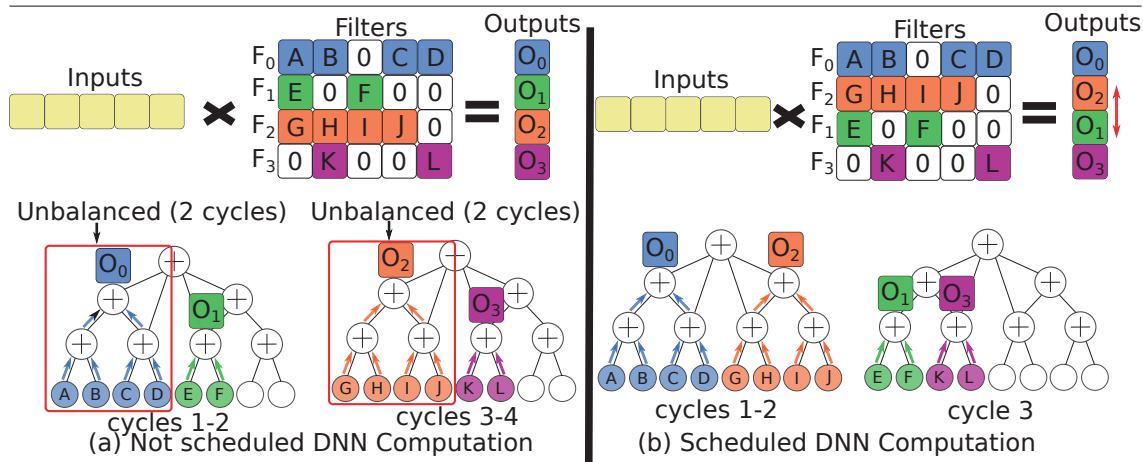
Inputs

Filters

| $F_0$ | A | B | 0 | C | D |
|---|---|---|---|---|---|
| $F_1$ | E | 0 | F | 0 | 0 |
| $F_2$ | G | H | I | J | 0 |
| $F_3$ | 0 | K | 0 | 0 | L |

Outputs

$O_0$
$O_1$
$O_2$
$O_3$

Unbalanced (2 cycles)

$O_0$

$O_1$

A B C D E F

cycles 1-2

Unbalanced (2 cycles)

$O_2$

$O_3$

G H I J K L

cycles 3-4

(a) Not scheduled DNN Computation

Inputs

Filters

| $F_0$ | A | B | 0 | C | D |
|---|---|---|---|---|---|
| $F_2$ | G | H | I | J | 0 |
| $F_1$ | E | 0 | F | 0 | 0 |
| $F_3$ | 0 | K | 0 | 0 | L |

Outputs

$O_0$
$O_2$
$O_1$
$O_3$

$O_0$

$O_2$

A B C D G H I J

cycles 1-2

$O_1$

$O_3$

E F K L

cycle 3

(b) Scheduled DNN Computation